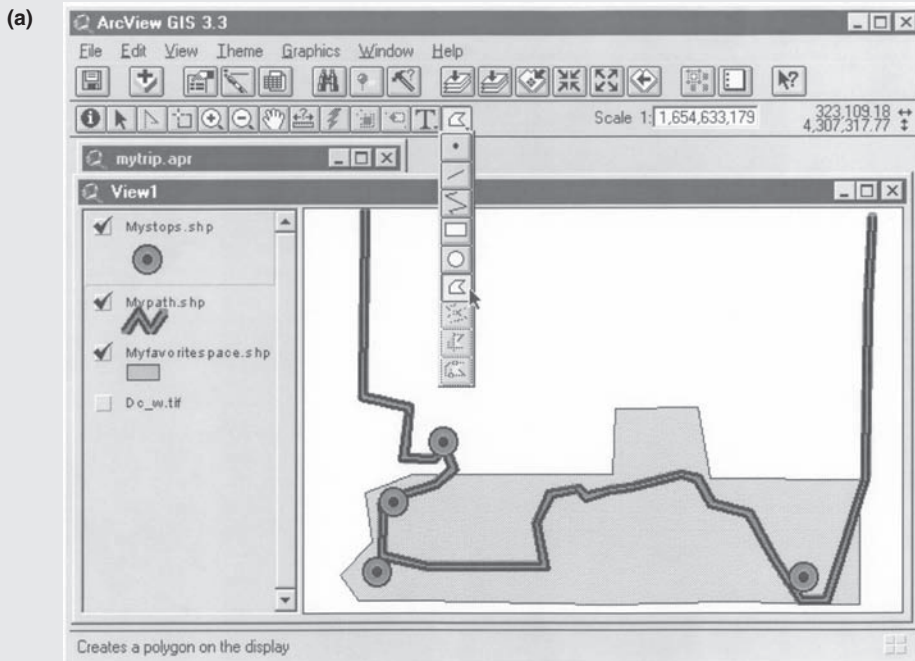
(a)

ArcView GIS 3.3

File Edit View Theme Graphics Window Help

Scale 1: 1,654,633,179

323,109.18 ↔
4,307,317.77 ↕

mytrip.apr

View1

Mystops.shp

Mypath.shp

Myfavoritespace.shp

Dc_w.tif

Creates a polygon on the display